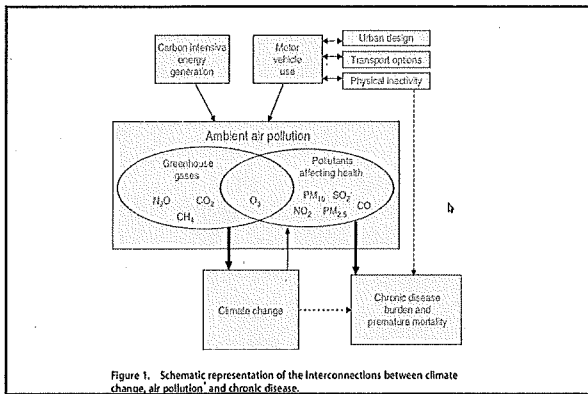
Carbon intensive energy generation

Motor vehicle use

Urban design

Transport options

Physical inactivity

Ambient air pollution

Greenhouse gases

$N_2O$ $CO_2$ $CH_4$

$O_3$

Pollutants affecting health

$PM_{10}$ $SO_2$ $NO_2$ $PM_{2.5}$ CO

Climate change

Chronic disease burden and premature mortality

Figure 1. Schematic representation of the interconnections between climate change, air pollution and chronic disease.